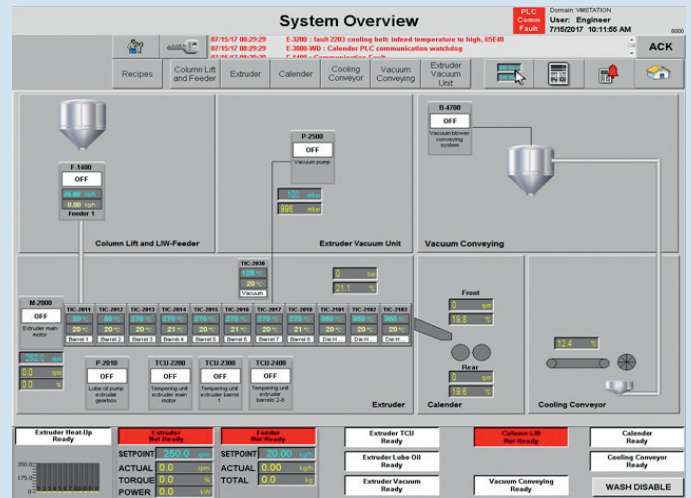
System Overview

PLC Comm Fault

Domain: VMSTATION
User: Engineer
7/15/2017 10:11:55 AM

07/15/17 00:29:29 E-3200 : fault 2203 cooling belt: infeed temperature to high, 65E40
07/15/17 00:29:29 E-3000-WD : Calender PLC communication watchdog
07/15/17 00:29:29 E-1400 : Communication Fault

ACK

Recipes
Column Lift and Feeder
Extruder
Calender
Cooling Conveyor
Vacuum Conveying
Extruder Vacuum Unit

F-1400
OFF
20.00 kg/h
0.00 kg/h
Feeder 1

Column Lift and LIW-Feeder

P-2500
OFF
Vacuum pump
100 mbar
995 mbar

Extruder Vacuum Unit

B-4700
OFF
Vacuum blower conveying system

Vacuum Conveying

TIC-2030
120 °C
20 °C
Vacuum

0 bar
21.1 %

M-2000
OFF
Extruder main motor

| TIC-2011 | TIC-2012 | TIC-2013 | TIC-2014 | TIC-2015 | TIC-2016 | TIC-2017 | TIC-2018 | TIC-2101 | TIC-2102 | TIC-2103 |
|---|---|---|---|---|---|---|---|---|---|---|
| 30 °C | 270 °C | 270 °C | 270 °C | 270 °C | 270 °C | 270 °C | 270 °C | 260 °C | 260 °C | 260 °C |
| 20 °C | 20 °C | 20 °C | 21 °C | 21 °C | 20 °C | 20 °C | 21 °C | 20 °C | 20 °C | 20 °C |
| Barrel 1 | Barrel 2 | Barrel 3 | Barrel 4 | Barrel 5 | Barrel 6 | Barrel 7 | Barrel 8 | Die H... | Die H... | Die H... |

250.0 rpm
0.0 rpm
0.0 %

P-2010
OFF
Lube oil pump extruder gearbox

TCU-2200
OFF
Tempering unit extruder main motor

TCU-2300
OFF
Tempering unit extruder barrel 1

TCU-2400
OFF
Tempering unit extruder barrels 2-8

Extruder

Front
0 rpm
19.8 °C

Rear
0 rpm
19.6 °C

Calender

12.4 °C

Cooling Conveyor

Extruder Heat-Up Ready

350.0
175.0
0.0

Extruder Not Ready
SETPOINT 250.0 rpm
ACTUAL 0.0 rpm
TORQUE 0.0 %
POWER 0.0 kW

Feeder Not Ready
SETPOINT 20.00 kg/h
ACTUAL 0.00 kg/h
TOTAL 0.0 kg

Extruder TCU Ready
Extruder Lube Oil Ready
Extruder Vacuum Ready

Column Lift Not Ready
Vacuum Conveying Ready

Calender Ready
Cooling Conveyor Ready
WASH DISABLE